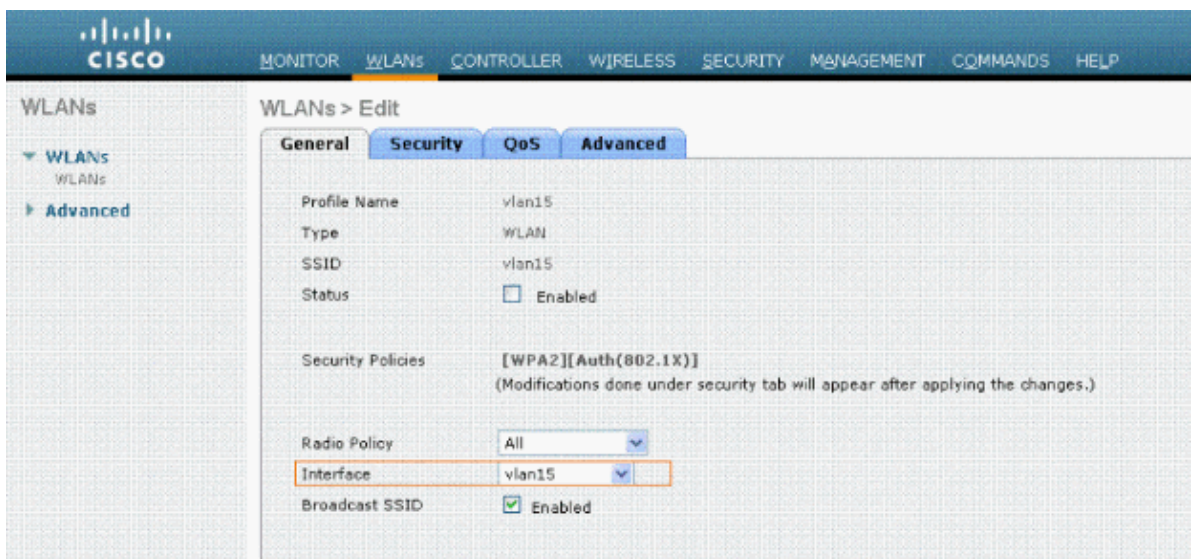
cisco

MONITOR WLANs CONTROLLER WIRELESS SECURITY MANAGEMENT COMMANDS HELP

WLANs

▼ WLANs
WLANs

▶ Advanced

WLANs > Edit

General Security QoS Advanced

Profile Name vlan15
Type WLAN
SSID vlan15
Status Enabled

Security Policies [WPA2][Auth(802.1X)]
(Modifications done under security tab will appear after applying the changes.)

Radio Policy All
Interface vlan15
Broadcast SSID Enabled